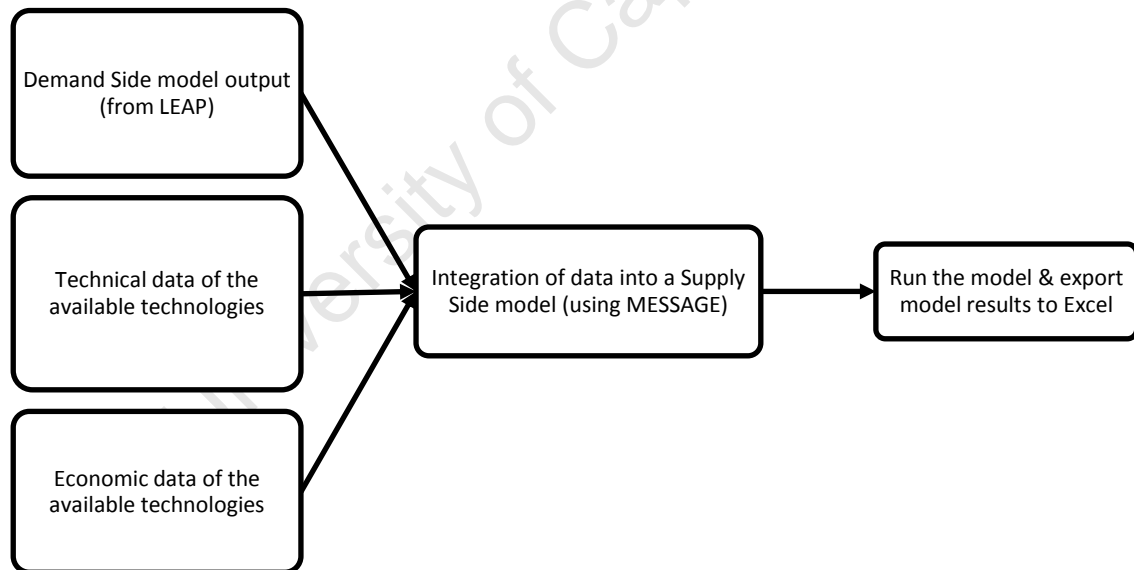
Demand Side model output (from LEAP)

Technical data of the available technologies

Economic data of the available technologies

Integration of data into a Supply Side model (using MESSAGE)

Run the model & export model results to Excel

University of Cape Town